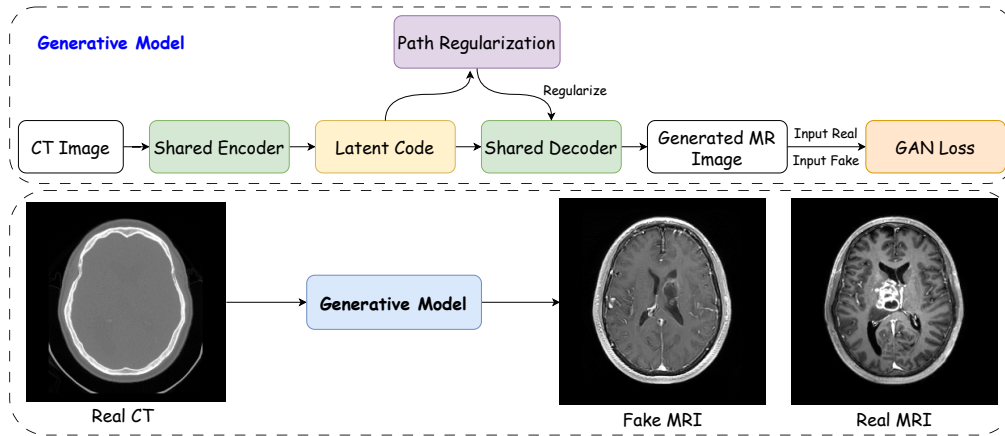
Generative Model

Path Regularization

Regularize

CT Image

Shared Encoder

Latent Code

Shared Decoder

Generated MR Image

Input Real

Input Fake

GAN Loss

Generative Model

Real CT

Fake MRI

Real MRI